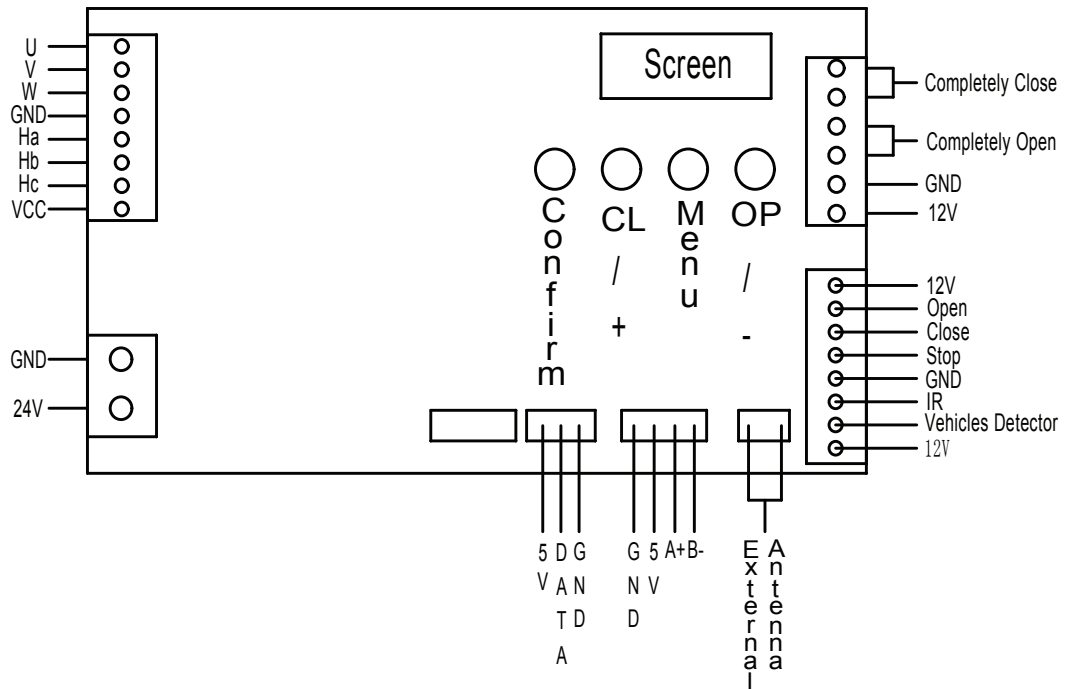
U
V
W
GND
Ha
Hb
Hc
VCC

Screen

Completely Close
Completely Open
GND
12V

Confirm

CL
/
+

Menu

OP
/
-

12V
Open
Close
Stop
GND
IR
Vehicles Detector
12V

GND
24V

5V
DATA
GND

GND
5V
A+
B-

External
Antenna